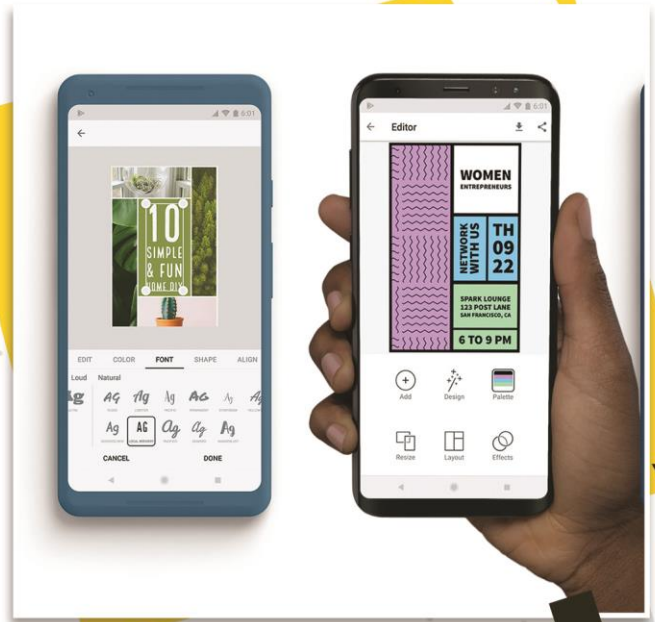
6:01

10 SIMPLE & FUN HOME DIY

EDIT COLOR FONT SHAPE ALIGN

Loud Natural

Ag AG Ag Ag AG Ag Ag

Ag AG Ag Ag Ag

CANCEL DONE

6:01

Editor

WOMEN ENTREPRENEURS

NETWORK WITH US

TH 09 22

SPARK LOUNGE 123 POST LANE SAN FRANCISCO, CA

6 TO 9 PM

Add Design Palette

Resize Layout Effects